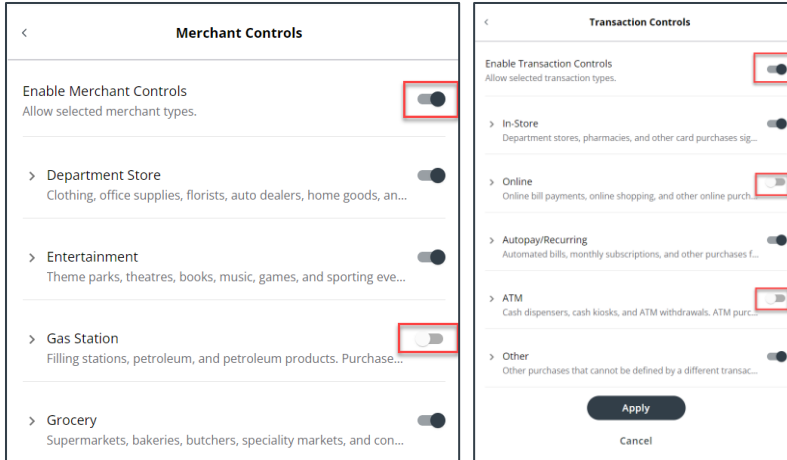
<

Merchant Controls

Enable Merchant Controls
Allow selected merchant types.

> Department Store
Clothing, office supplies, florists, auto dealers, home goods, an...

> Entertainment
Theme parks, theatres, books, music, games, and sporting eve...

> Gas Station
Filling stations, petroleum, and petroleum products. Purchase...

> Grocery
Supermarkets, bakeries, butchers, speciality markets, and con...

<

Transaction Controls

Enable Transaction Controls
Allow selected transaction types.

> In-Store
Department stores, pharmacies, and other card purchases sig...

> Online
Online bill payments, online shopping, and other online purch...

> Autopay/Recurring
Automated bills, monthly subscriptions, and other purchases f...

> ATM
Cash dispensers, cash kiosks, and ATM withdrawals. ATM purc...

> Other
Other purchases that cannot be defined by a different transac...

Apply

Cancel